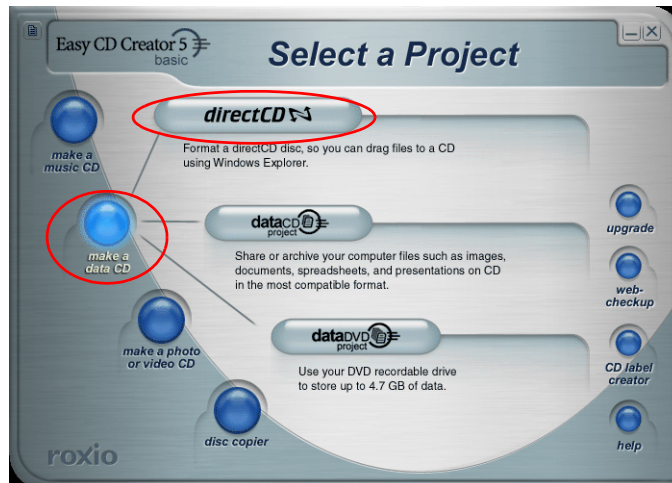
Easy CD Creator 5 basic

Select a Project

make a music CD

directCD

Format a directCD disc, so you can drag files to a CD using Windows Explorer.

make a data CD

dataCD project

Share or archive your computer files such as images, documents, spreadsheets, and presentations on CD in the most compatible format.

make a photo or video CD

dataDVD project

Use your DVD recordable drive to store up to 4.7 GB of data.

disc copier

upgrade

web-checkup

CD label creator

help

roxio